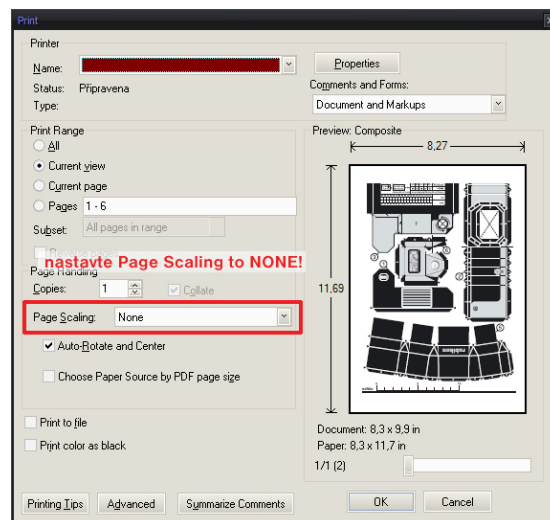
Print

Printer

Name:

Status: Připravena

Type:

Properties

Comments and Forms:

Document and Markups

Print Range

All

Current view

Current page

Pages 1 - 6

Subset: All pages in range

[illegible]

nastavte Page Scaling to NONE!

Page Handling

Copies: 1

Collate

Page Scaling: None

Auto-Rotate and Center

Choose Paper Source by PDF page size

Print to file

Print color as black

Preview: Composite

8,27

11,69

Document: 8,3 x 9,9 in

Paper: 8,3 x 11,7 in

1/1 (2)

Printing Tips

Advanced

Summarize Comments

OK

Cancel